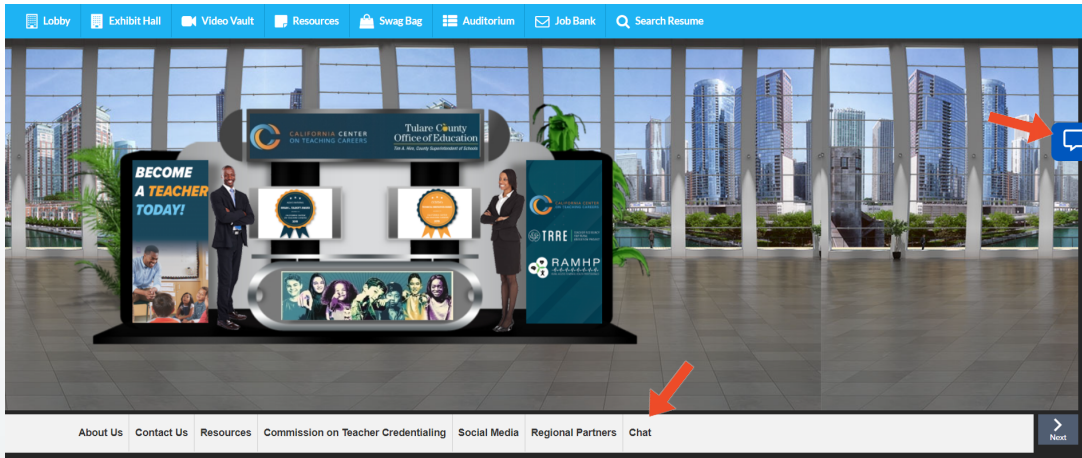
Lobby Exhibit Hall Video Vault Resources Swag Bag Auditorium Job Bank Search Resume

CALIFORNIA CENTER ON TEACHING CAREERS

Tulare County Office of Education

Tim A. Hire, County Superintendent of Schools

BECOME A TEACHER TODAY!

CALIFORNIA CENTER ON TEACHING CAREERS

TRRE

RAMHP

About Us Contact Us Resources Commission on Teacher Credentialing Social Media Regional Partners Chat

Next